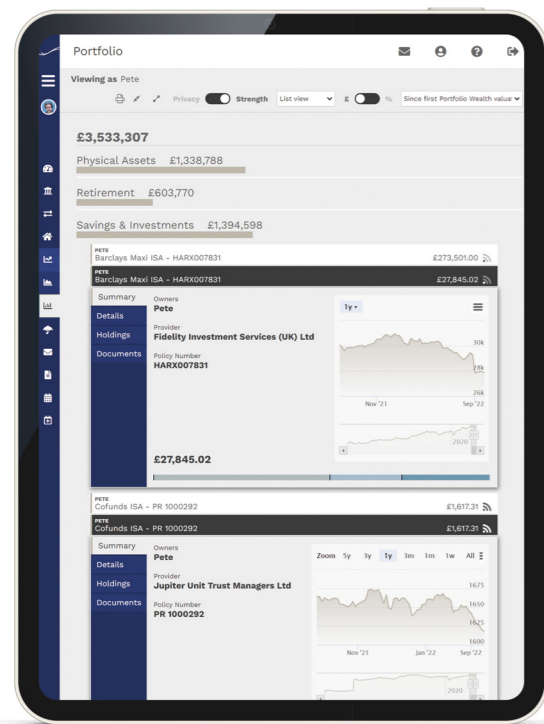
Portfolio

Viewing as Pete

Privacy Strength List view £ % Since first Portfolio Wealth value

£3,533,307

Physical Assets £1,338,788

Retirement £603,770

Savings & Investments £1,394,598

PETE
Barclays Maxi ISA - HARX007831 £273,501.00

PETE
Barclays Maxi ISA - HARX007831 £27,845.02

Summary
Details
Holdings
Documents

Owners
Pete

Provider
Fidelity Investment Services (UK) Ltd

Policy Number
HARX007831

1y

30k
28k
26k
Nov '21 Sep '22
2020

£27,845.02

PETE
Cofunds ISA - PR 1000292 £1,617.31

PETE
Cofunds ISA - PR 1000292 £1,617.31

Summary
Details
Holdings
Documents

Owners
Pete

Provider
Jupiter Unit Trust Managers Ltd

Policy Number
PR 1000292

Zoom 5y 3y 1y 3m 1m 1w All

1675
1650
1625
1600
Nov '21 Jan '22 Sep '22
2020